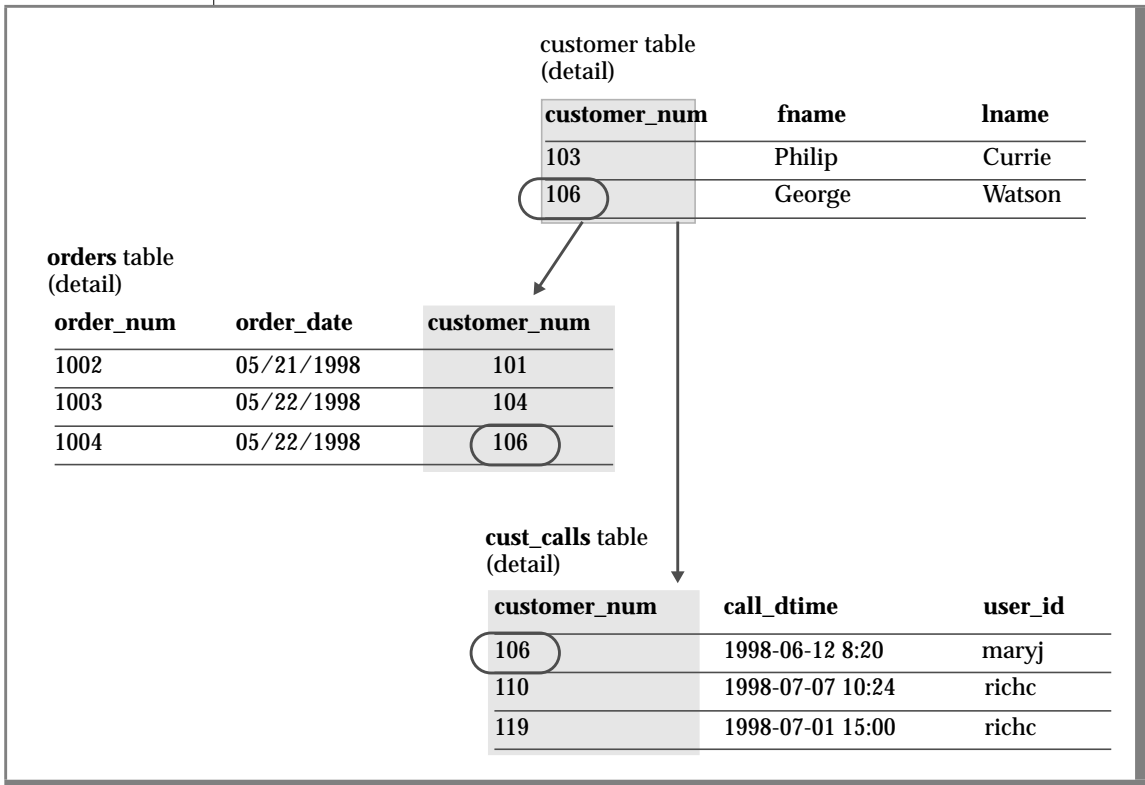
customer table
(detail)

| customer_num | fname | lname |
|---|---|---|
| 103 | Philip | Currie |
| 106 | George | Watson |

**orders** table
(detail)

| order_num | order_date | customer_num |
|---|---|---|
| 1002 | 05/21/1998 | 101 |
| 1003 | 05/22/1998 | 104 |
| 1004 | 05/22/1998 | 106 |

**cust_calls** table
(detail)

| customer_num | call_dtime | user_id |
|---|---|---|
| 106 | 1998-06-12 8:20 | maryj |
| 110 | 1998-07-07 10:24 | richc |
| 119 | 1998-07-01 15:00 | richc |